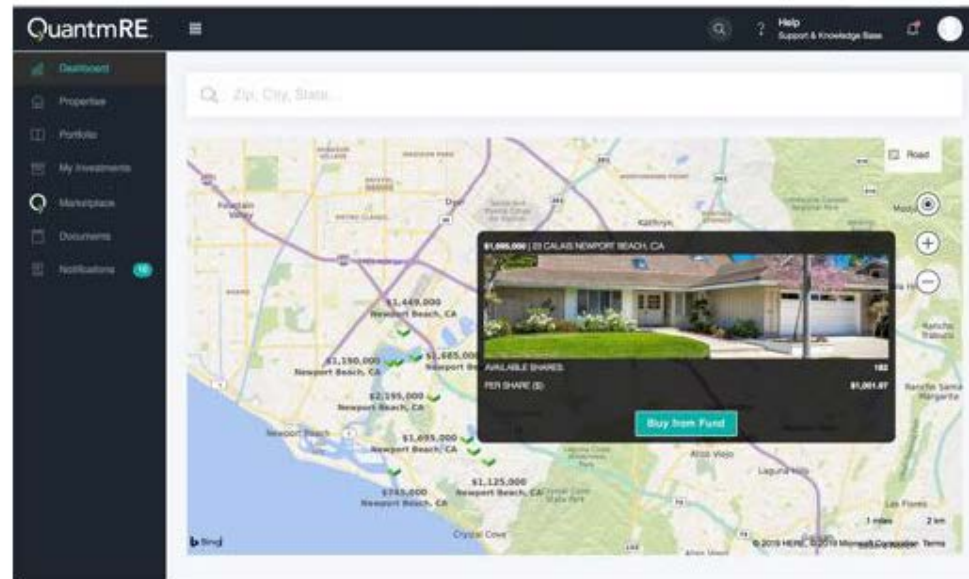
QuantmRE

Help
Support & Knowledge Base

Dashboard
Properties
Portfolio
My Investments
Marketplace
Documents
Notifications 10

Zip, City, State...

Road

Fountain Valley
Dyer
Irvine
Tustin

$1,449,000
Newport Beach, CA
$1,150,000
Newport Beach, CA
$1,685,000
Newport Be
$2,195,000
Newport Beach, CA
Newport Beach
$1,695,000
Newport Beach, CA
$1,125,000
Newport Beach, CA
$745,000
Newport Beach, CA
Crystal Cove

$1,695,000 | 23 CALAIS NEWPORT BEACH, CA
AVAILABLE SHARES 182
PER SHARE ($) $1,061.67
Buy from Fund

Aliso Viejo
Laguna Hills
Rancho Santa Margarita
Lake Forest
Las Flores

b Bing
1 miles 2 km
© 2019 HERE, © 2019 Microsoft Corporation Terms